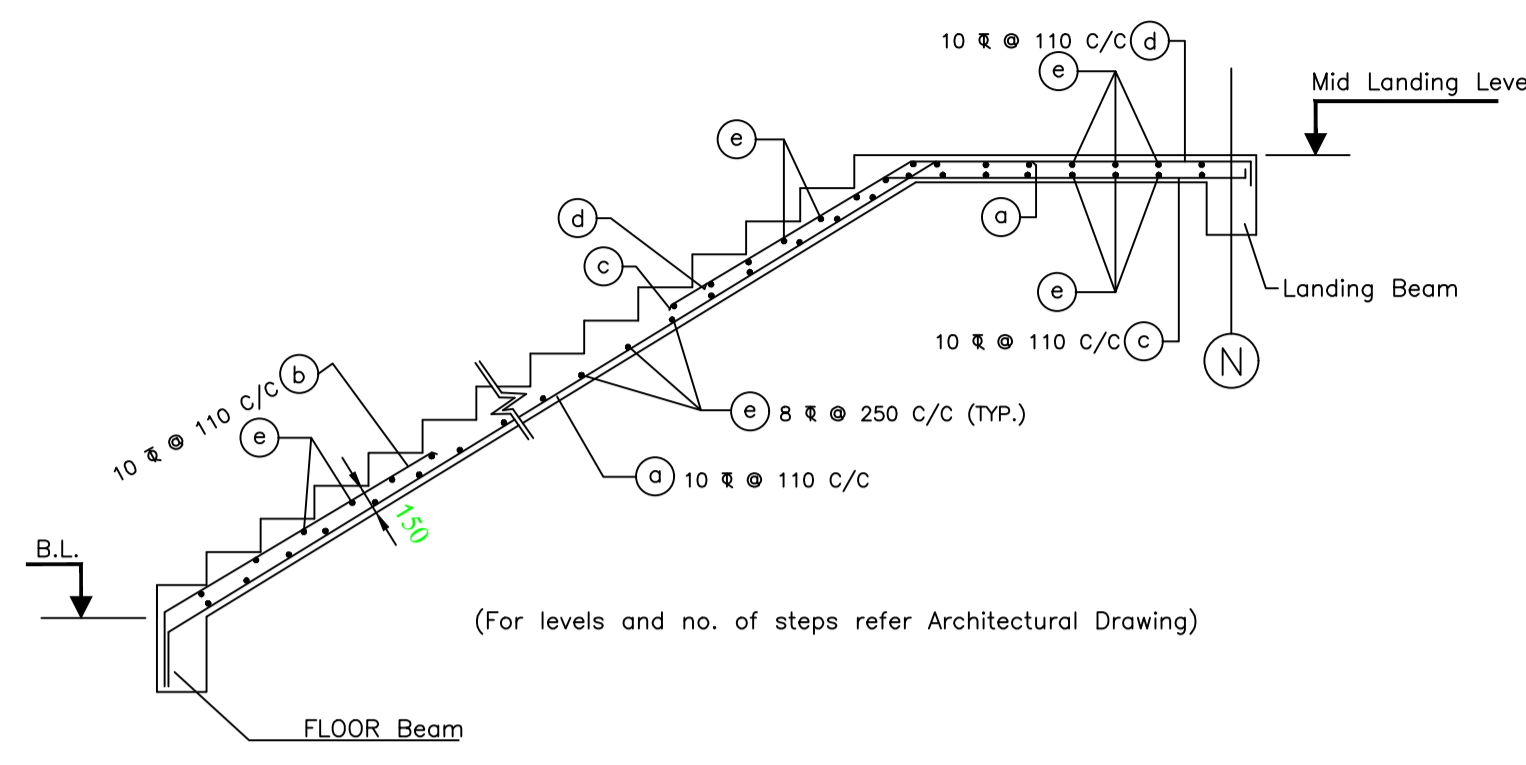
10 Φ @ 110 C/C d

e

Mid Landing Leve

e

a

d

c

e

Landing Beam

10 Φ @ 110 C/C c

N

10 Φ @ 110 C/C b

e

e 8 Φ @ 250 C/C (TYP.)

a 10 Φ @ 110 C/C

150

B.L.

(For levels and no. of steps refer Architectural Drawing)

FLOOR Beam